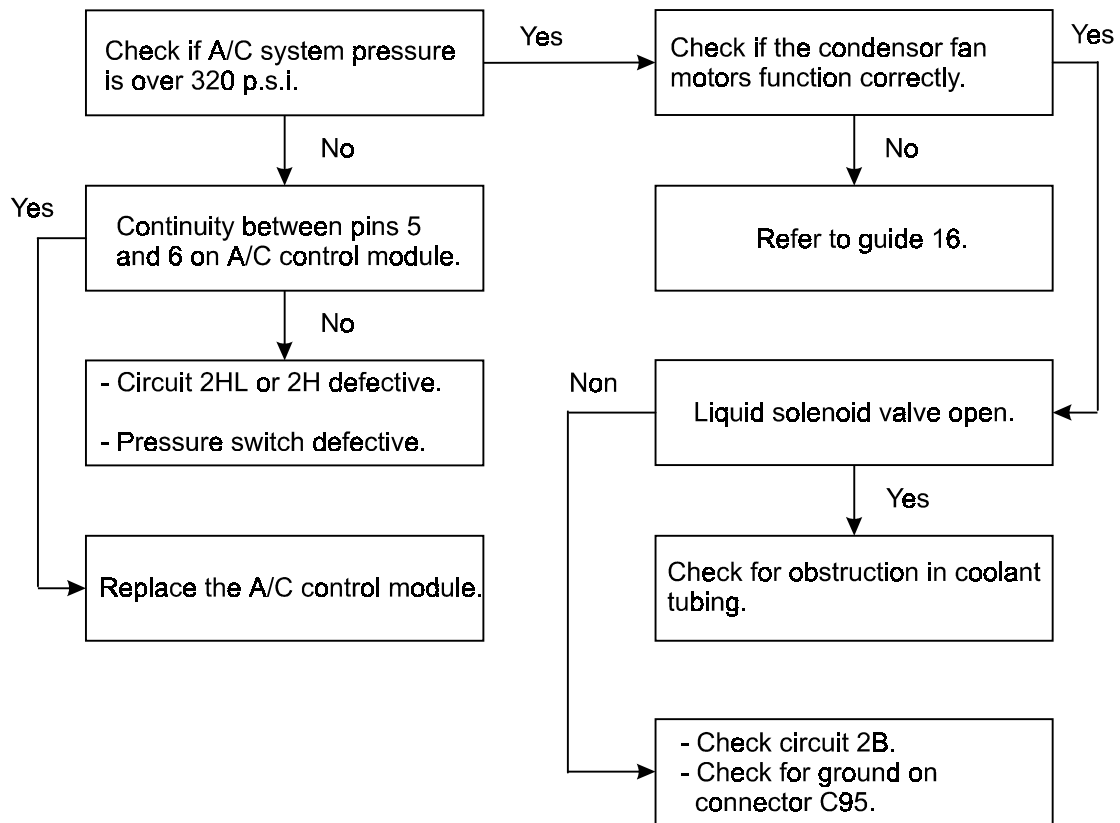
Check if A/C system pressure is over 320 p.s.i.

Yes

Check if the condensor fan motors function correctly.

Yes

No

No

Yes

Continuity between pins 5 and 6 on A/C control module.

Refer to guide 16.

No

- Circuit 2HL or 2H defective.

- Pressure switch defective.

Non

Liquid solenoid valve open.

Yes

Replace the A/C control module.

Check for obstruction in coolant tubing.

- Check circuit 2B.
- Check for ground on connector C95.